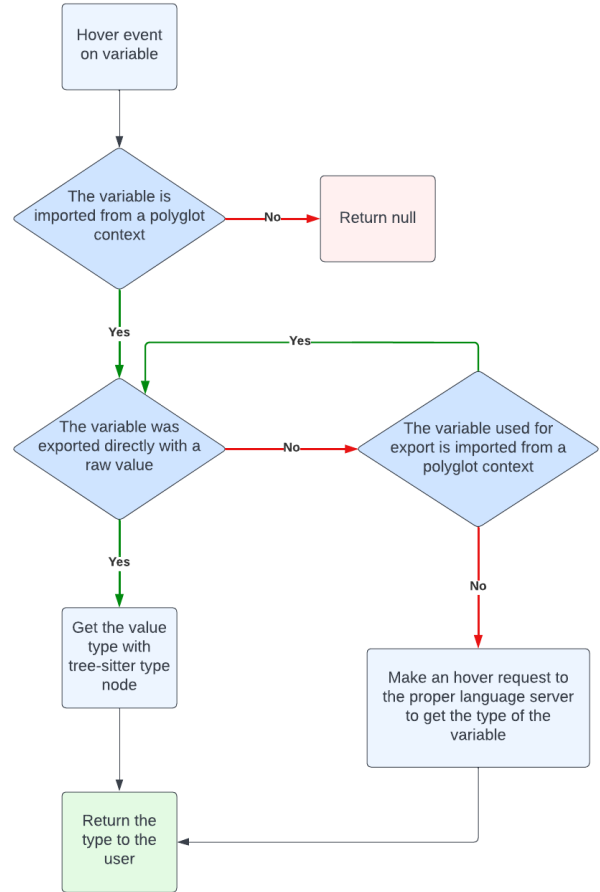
Hover event on variable

The variable is imported from a polyglot context

No

Return null

Yes

Yes

The variable was exported directly with a raw value

No

The variable used for export is imported from a polyglot context

Yes

No

Get the value type with tree-sitter type node

Make an hover request to the proper language server to get the type of the variable

Return the type to the user